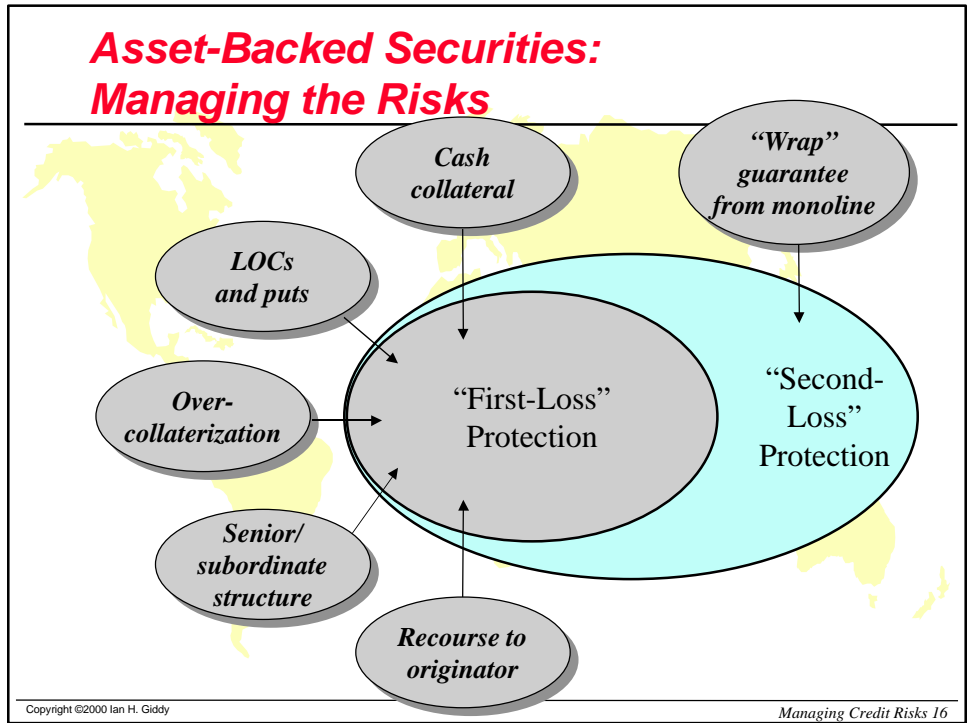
Asset-Backed Securities: Managing the Risks

Cash collateral

"Wrap" guarantee from monoline

LOCs and puts

Over-collaterization

"First-Loss" Protection

"Second-Loss" Protection

Senior/ subordinate structure

Recourse to originator

Copyright ©2000 Ian H. Giddy

Managing Credit Risks 16